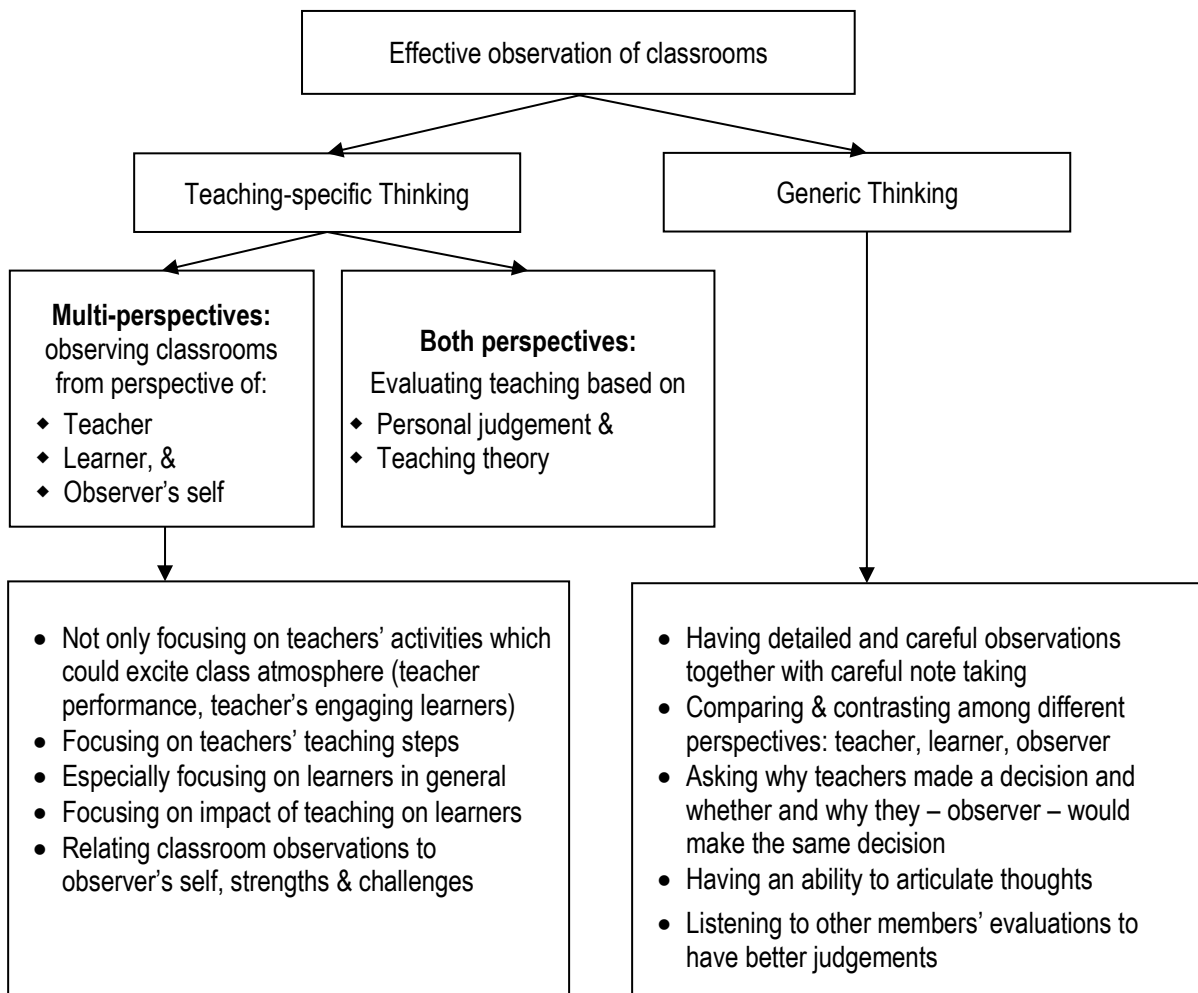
Effective observation of classrooms

Teaching-specific Thinking

Generic Thinking

**Multi-perspectives:** observing classrooms from perspective of:
- Teacher
- Learner, &
- Observer's self

**Both perspectives:** Evaluating teaching based on
- Personal judgement &
- Teaching theory

- Not only focusing on teachers' activities which could excite class atmosphere (teacher performance, teacher's engaging learners)
- Focusing on teachers' teaching steps
- Especially focusing on learners in general
- Focusing on impact of teaching on learners
- Relating classroom observations to observer's self, strengths & challenges

- Having detailed and careful observations together with careful note taking
- Comparing & contrasting among different perspectives: teacher, learner, observer
- Asking why teachers made a decision and whether and why they – observer – would make the same decision
- Having an ability to articulate thoughts
- Listening to other members' evaluations to have better judgements